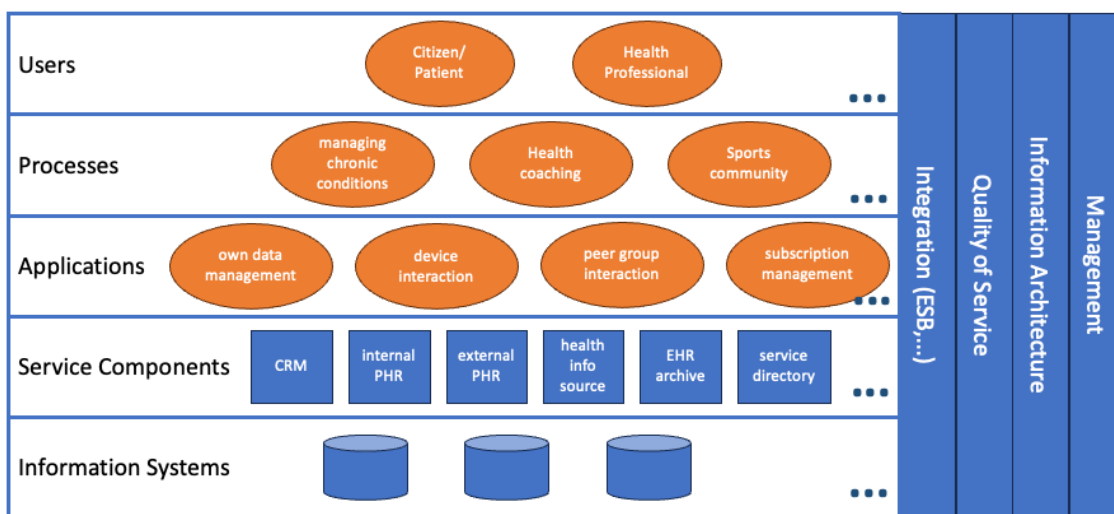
Users
Citizen/ Patient
Health Professional
...

Processes
managing chronic conditions
Health coaching
Sports community
...

Applications
own data management
device interaction
peer group interaction
subscription management
...

Service Components
CRM
internal PHR
external PHR
health info source
EHR archive
service directory
...

Information Systems
...

Integration (ESB,...)
Quality of Service
Information Architecture
Management